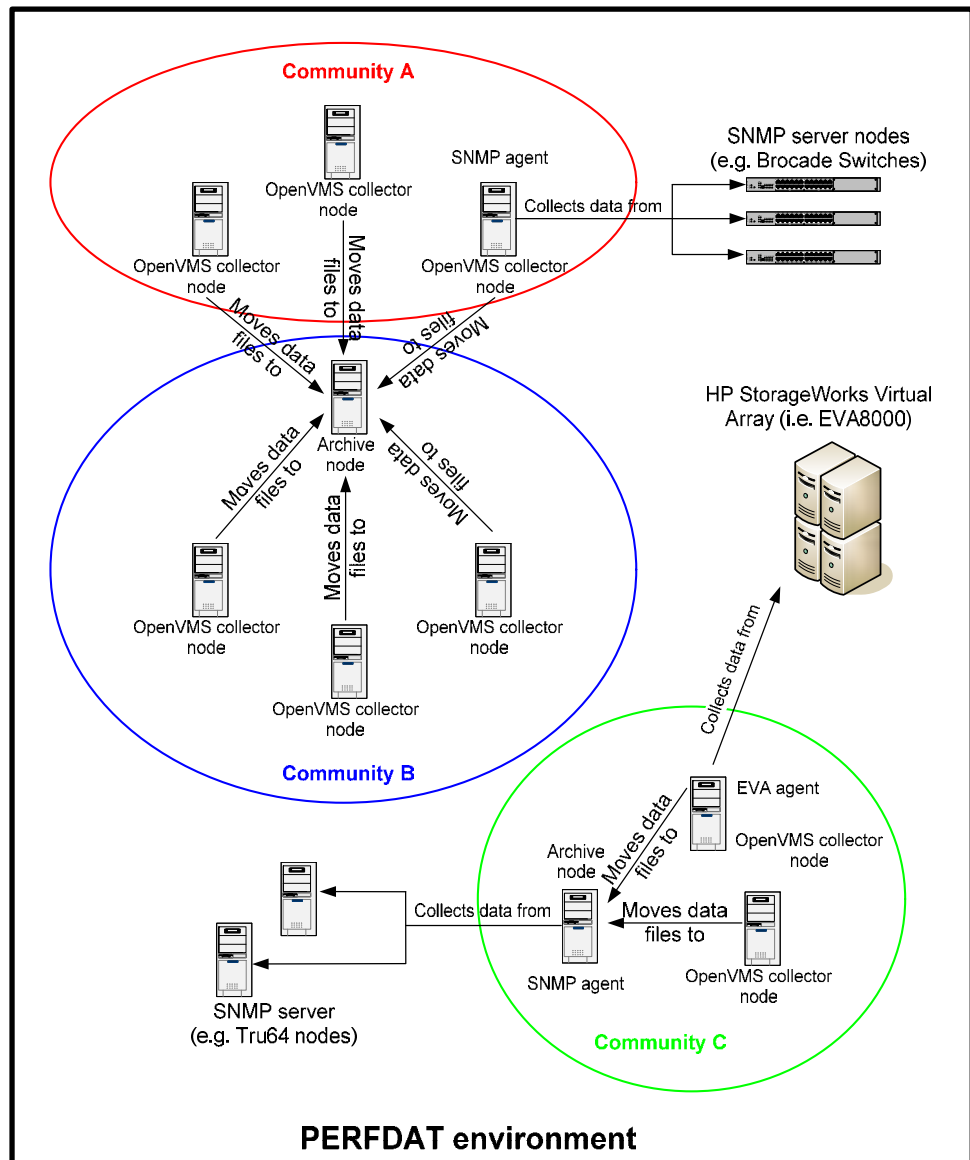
Community A

OpenVMS collector node

SNMP agent

SNMP server nodes (e.g. Brocade Switches)

Collects data from

OpenVMS collector node

OpenVMS collector node

Moves data files to

Moves data files to

Moves data files to

Archive node

HP StorageWorks Virtual Array (i.e. EVA8000)

Moves data files to

Moves data files to

Moves data files to

OpenVMS collector node

OpenVMS collector node

OpenVMS collector node

Community B

Collects data from

EVA agent

OpenVMS collector node

Archive node

Moves data files to

Collects data from

Moves data files to

SNMP agent

OpenVMS collector node

SNMP server (e.g. Tru64 nodes)

Community C

PERFDAT environment